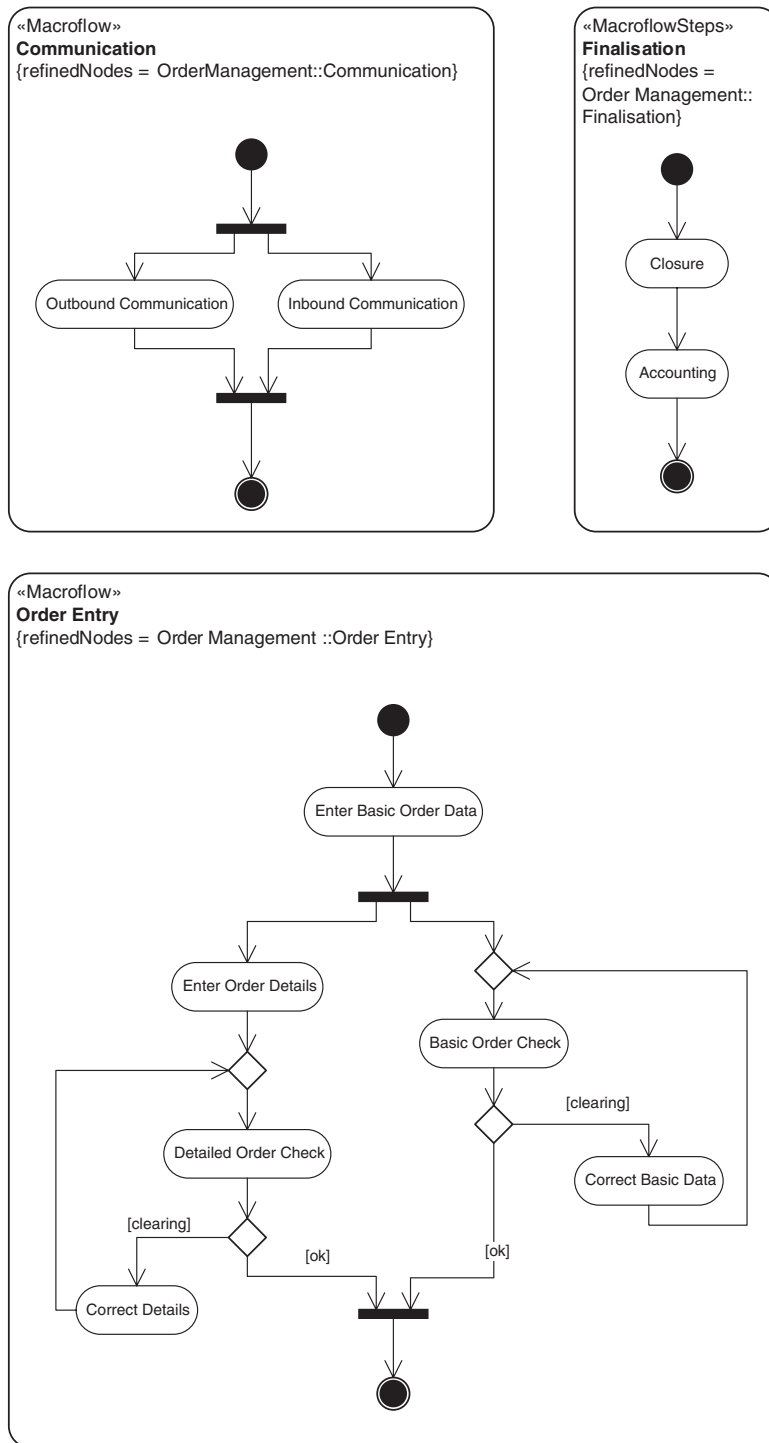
«Macroflow»
**Communication**
{refinedNodes = OrderManagement::Communication}

Outbound Communication

Inbound Communication

«MacroflowSteps»
**Finalisation**
{refinedNodes = Order Management:: Finalisation}

Closure

Accounting

«Macroflow»
**Order Entry**
{refinedNodes = Order Management ::Order Entry}

Enter Basic Order Data

Enter Order Details

Basic Order Check

[clearing]

Detailed Order Check

Correct Basic Data

[clearing]

[ok]

[ok]

Correct Details